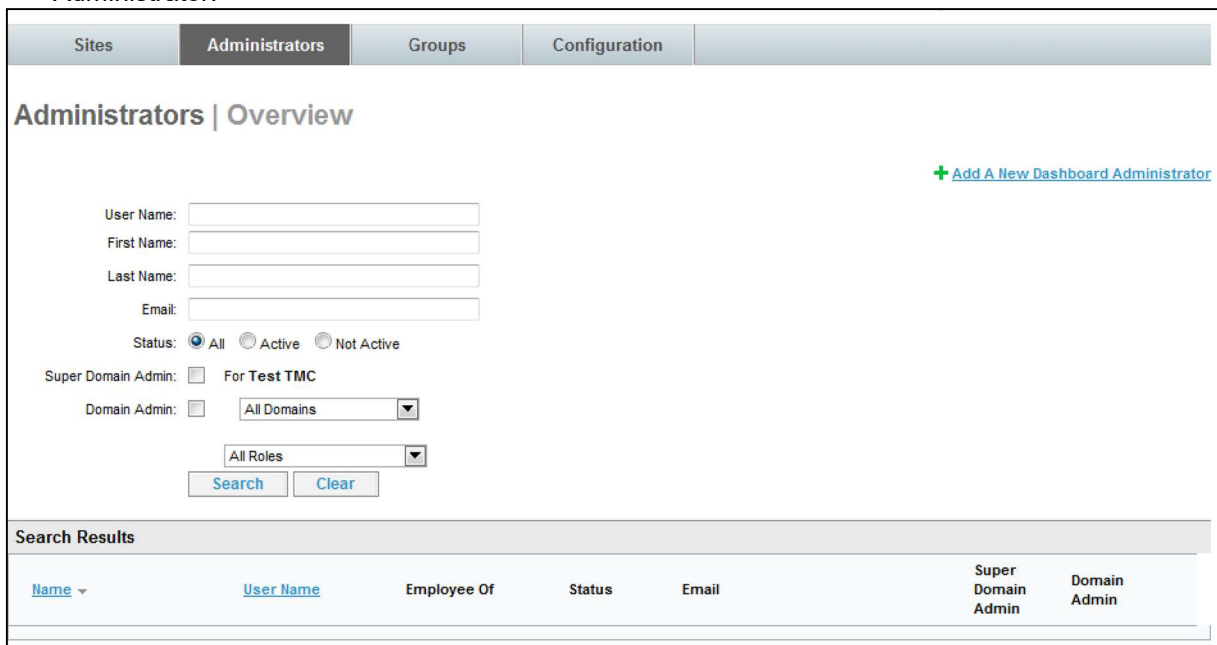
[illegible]

Sites | Administrators | Groups | Configuration

Administrators | Overview

+ Add A New Dashboard Administrator

User Name:
First Name:
Last Name:
Email:
Status: All Active Not Active
Super Domain Admin: For Test TMC
Domain Admin: All Domains

All Roles

Search Clear

Search Results

| Name | User Name | Employee Of | Status | Email | Super Domain Admin | Domain Admin |
|---|---|---|---|---|---|---|